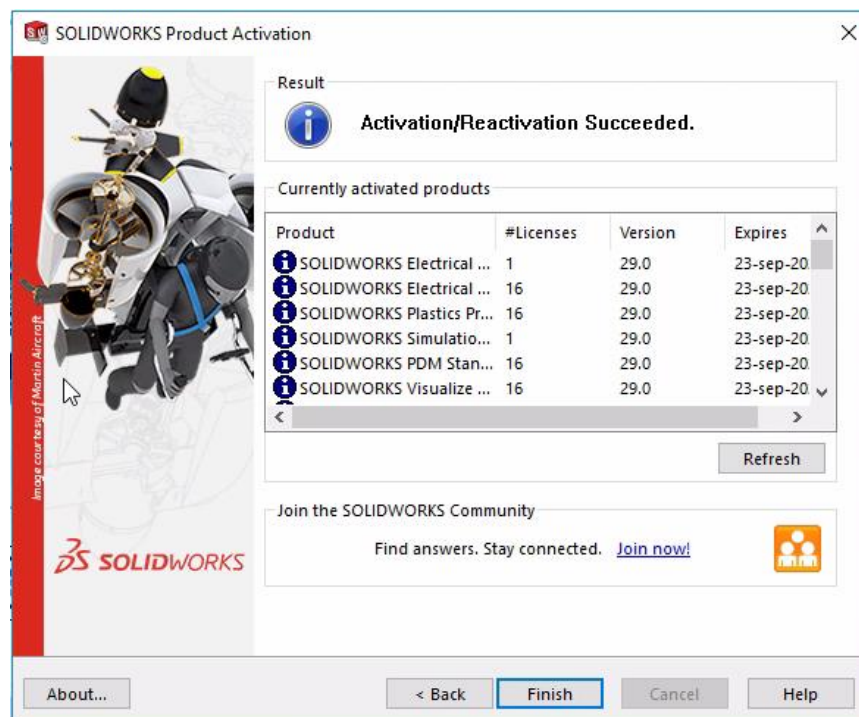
SOLIDWORKS Product Activation

Image courtesy of Martin Aircraft

3S SOLIDWORKS

Result

Activation/Reactivation Succeeded.

Currently activated products

| Product | #Licenses | Version | Expires |
|---|---|---|---|
| SOLIDWORKS Electrical ... | 1 | 29.0 | 23-sep-20 |
| SOLIDWORKS Electrical ... | 16 | 29.0 | 23-sep-20 |
| SOLIDWORKS Plastics Pr... | 16 | 29.0 | 23-sep-20 |
| SOLIDWORKS Simulatio... | 1 | 29.0 | 23-sep-20 |
| SOLIDWORKS PDM Stan... | 16 | 29.0 | 23-sep-20 |
| SOLIDWORKS Visualize ... | 16 | 29.0 | 23-sep-20 |

Refresh

Join the SOLIDWORKS Community

Find answers. Stay connected. Join now!

About... < Back Finish Cancel Help